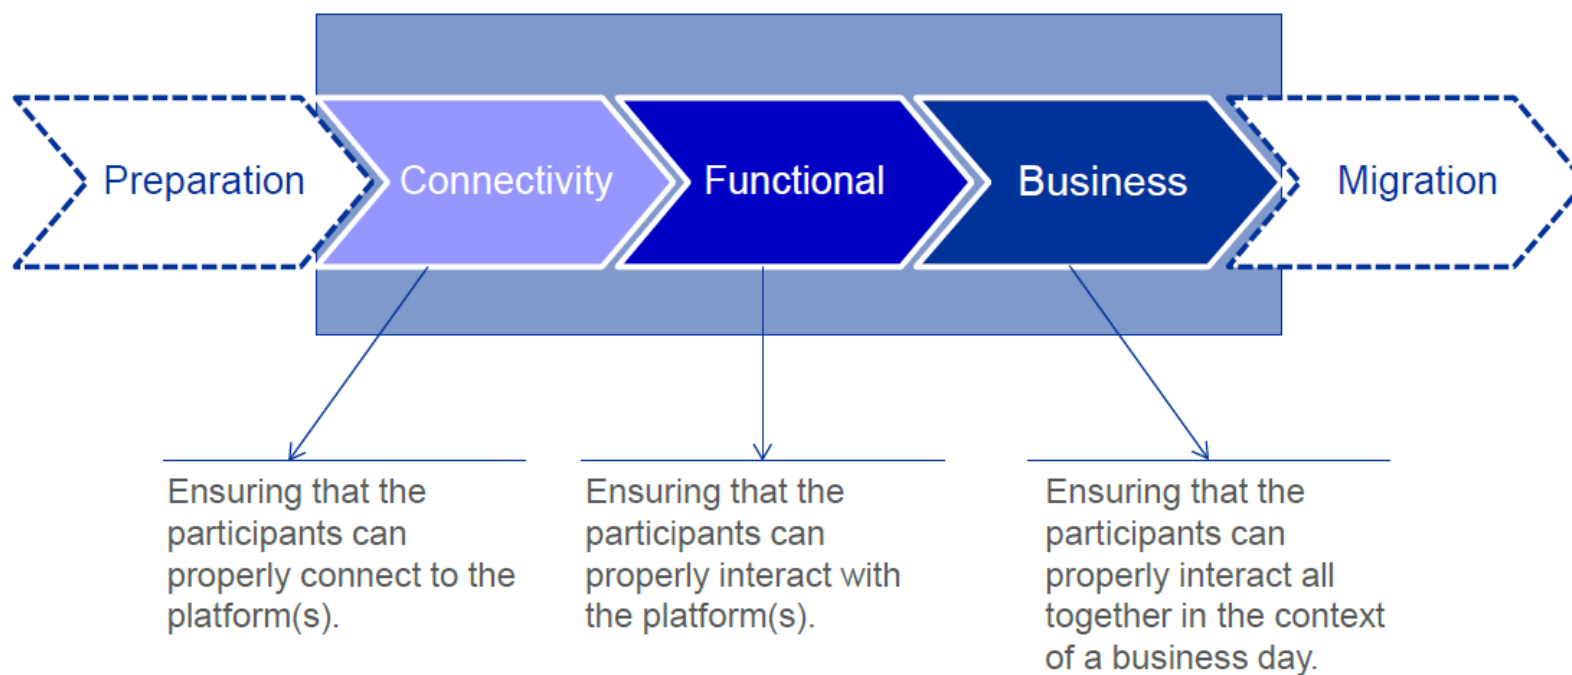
Preparation

Connectivity

Functional

Business

Migration

Ensuring that the participants can properly connect to the platform(s).

Ensuring that the participants can properly interact with the platform(s).

Ensuring that the participants can properly interact all together in the context of a business day.